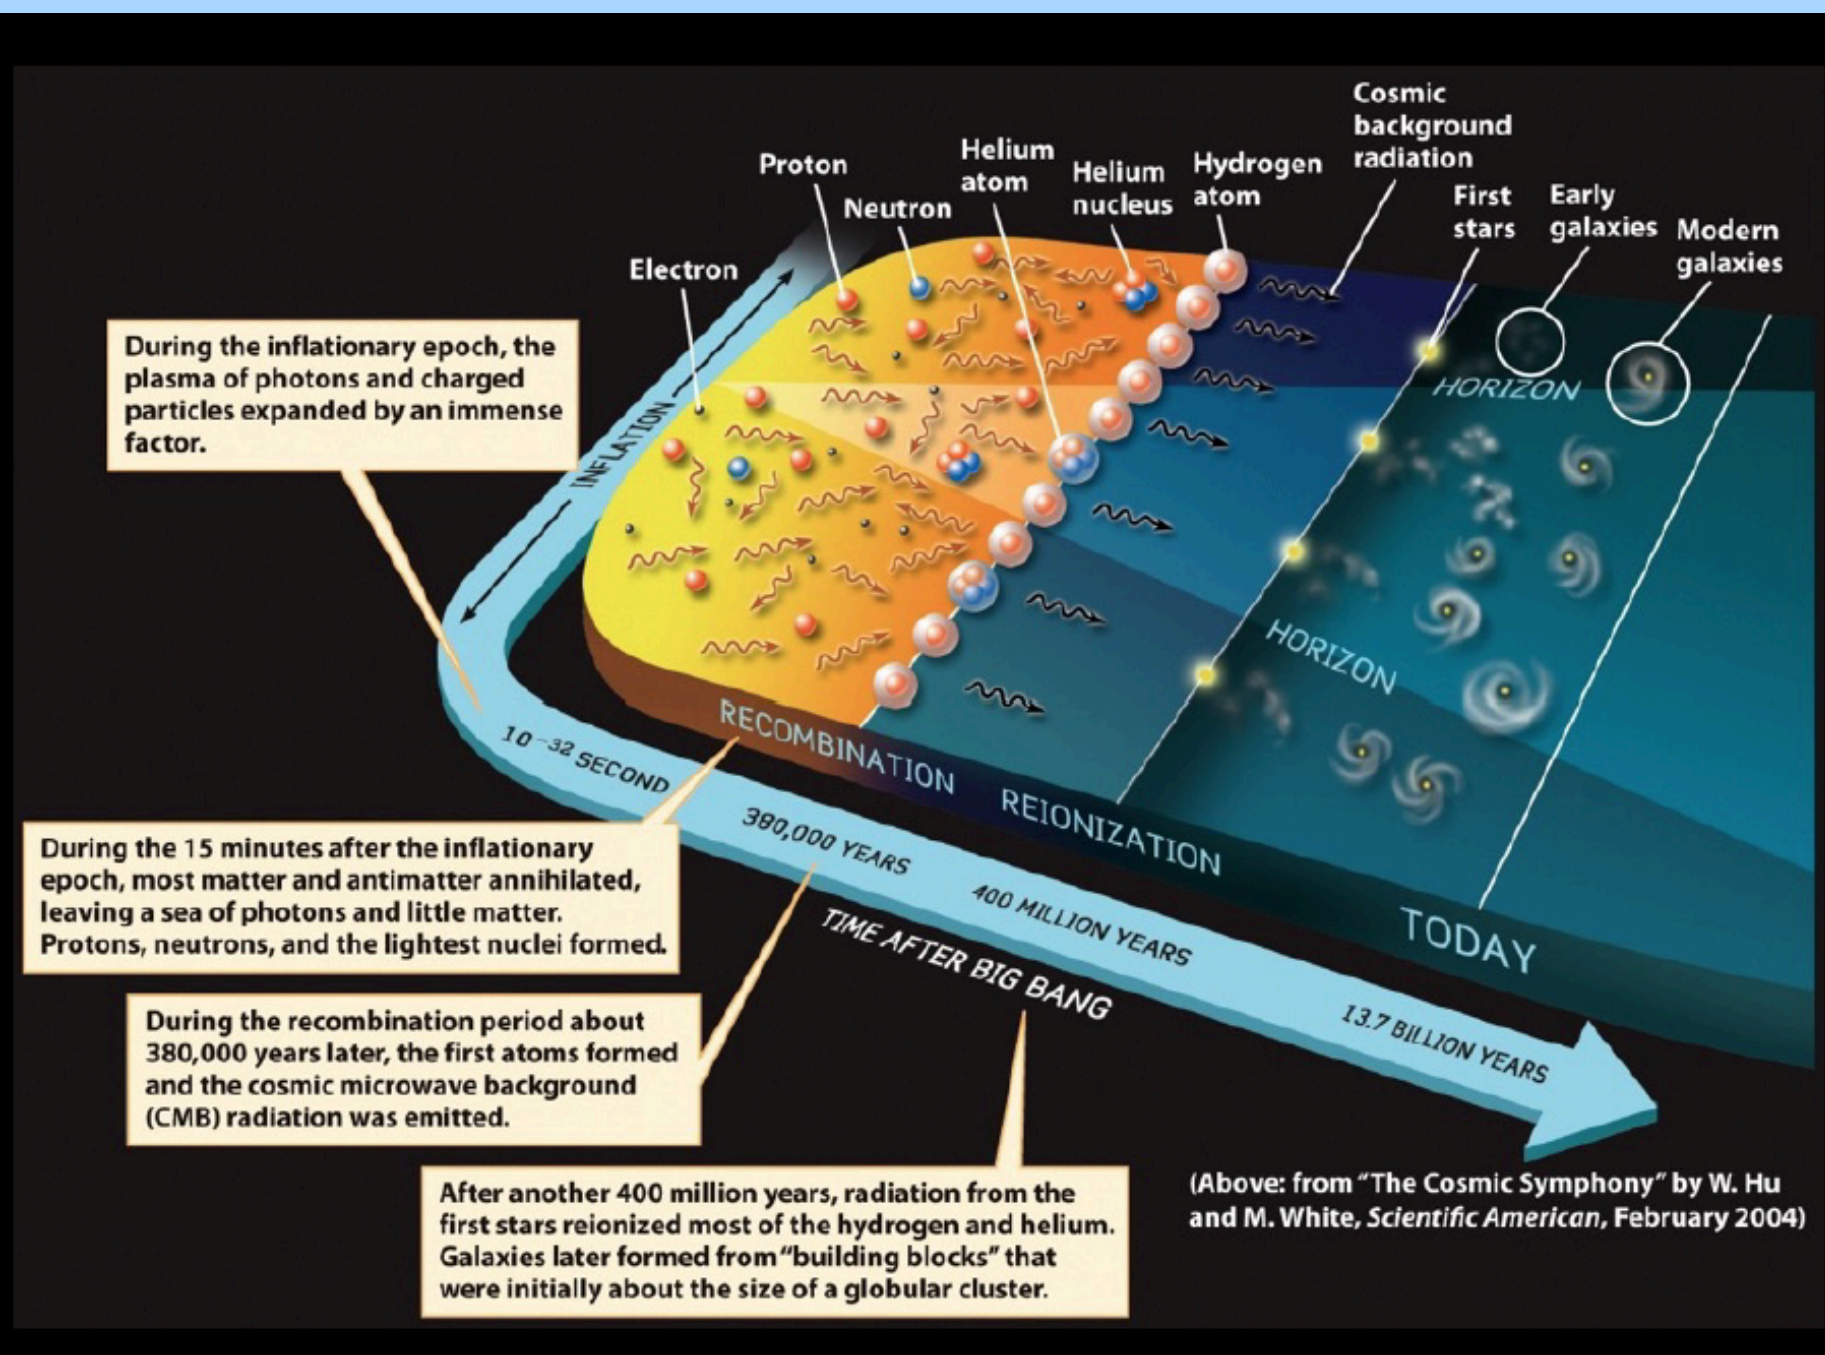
Cosmic background radiation

Proton

Helium atom

Helium nucleus

Hydrogen atom

Neutron

First stars

Early galaxies

Modern galaxies

Electron

During the inflationary epoch, the plasma of photons and charged particles expanded by an immense factor.

INFLATION

HORIZON

HORIZON

RECOMBINATION

REIONIZATION

TODAY

$10^{-32}$ SECOND

380,000 YEARS

400 MILLION YEARS

13.7 BILLION YEARS

TIME AFTER BIG BANG

During the 15 minutes after the inflationary epoch, most matter and antimatter annihilated, leaving a sea of photons and little matter. Protons, neutrons, and the lightest nuclei formed.

During the recombination period about 380,000 years later, the first atoms formed and the cosmic microwave background (CMB) radiation was emitted.

After another 400 million years, radiation from the first stars reionized most of the hydrogen and helium. Galaxies later formed from "building blocks" that were initially about the size of a globular cluster.

(Above: from "The Cosmic Symphony" by W. Hu and M. White, Scientific American, February 2004)